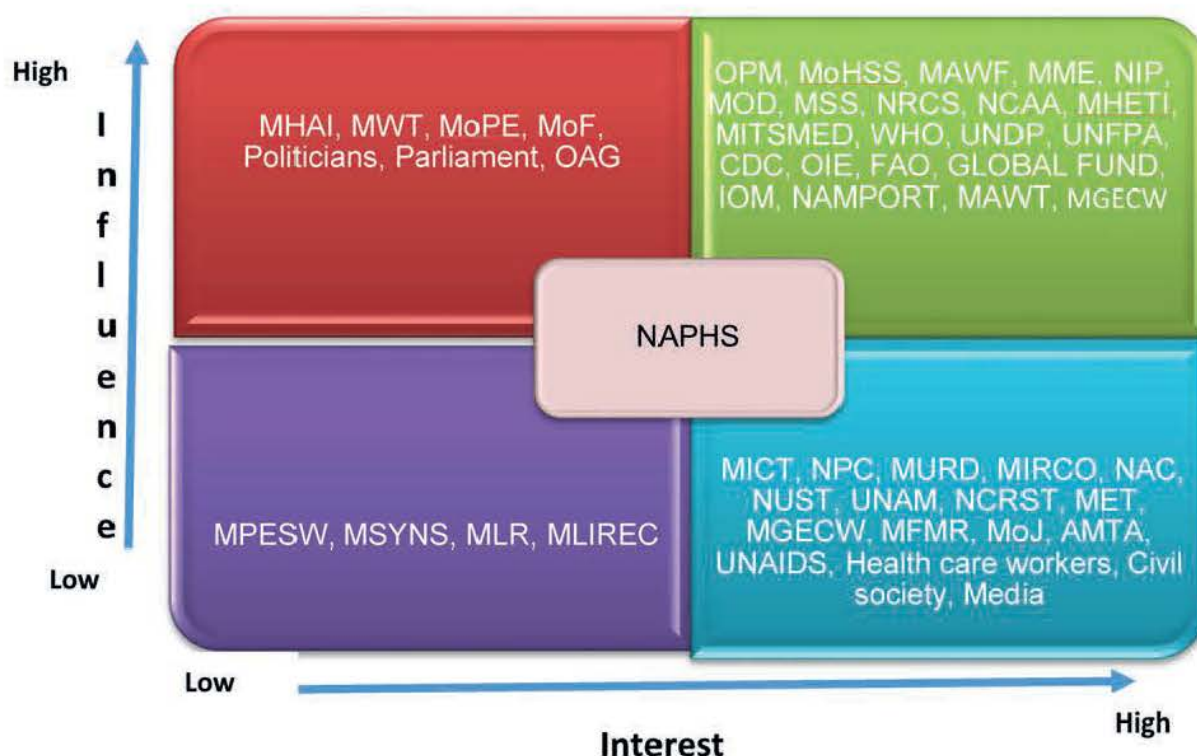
High

Influence

Low

MHAI, MWT, MoPE, MoF, Politicians, Parliament, OAG

OPM, MoHSS, MAWF, MME, NIP, MOD, MSS, NRCS, NCAA, MHETI, MITSMED, WHO, UNDP, UNFPA, CDC, OIE, FAO, GLOBAL FUND, IOM, NAMPORT, MAWT, MGECW

NAPHS

MPESW, MSYNS, MLR, MLIREC

MICT, NPC, MURD, MIRCO, NAC, NUST, UNAM, NCRST, MET, MGECW, MFMR, MoJ, AMTA, UNAIDS, Health care workers, Civil society, Media

Low

High

Interest